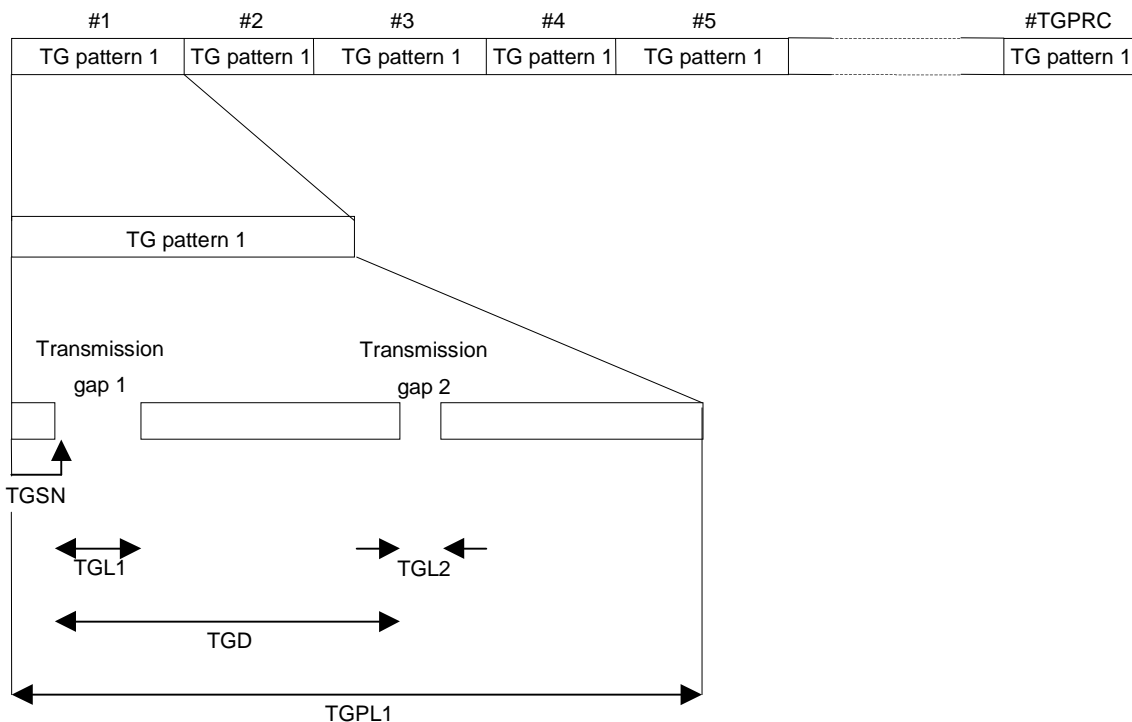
#1 #2 #3 #4 #5 #TGPRC

| TG pattern 1 | TG pattern 1 | TG pattern 1 | TG pattern 1 | TG pattern 1 | | TG pattern 1 |
|---|---|---|---|---|---|---|

TG pattern 1

Transmission gap 1

Transmission gap 2

TGSN

TGL1

TGL2

TGD

TGPL1